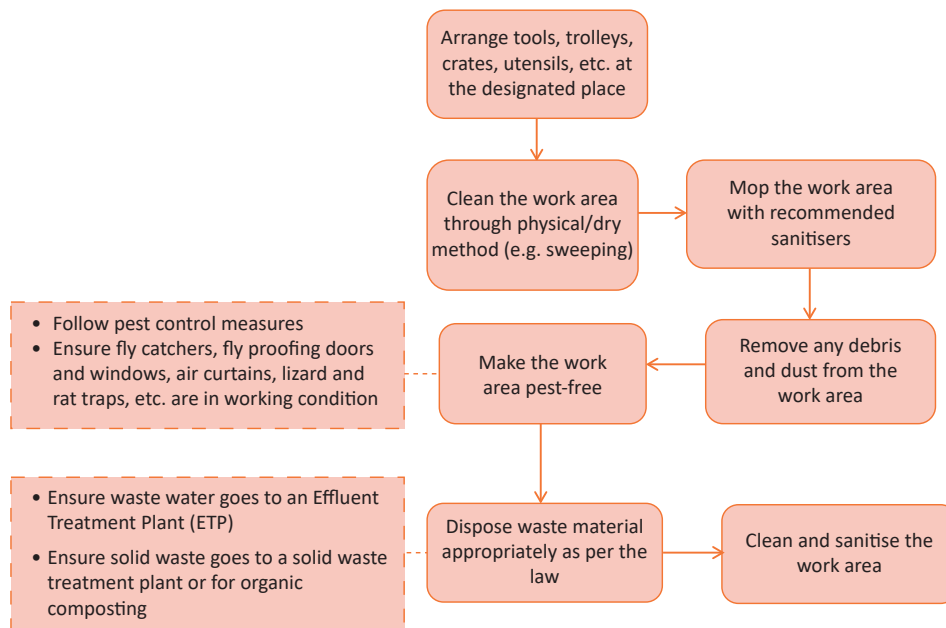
Arrange tools, trolleys, crates, utensils, etc. at the designated place

Clean the work area through physical/dry method (e.g. sweeping)

Mop the work area with recommended sanitisers

Remove any debris and dust from the work area

Make the work area pest-free

• Follow pest control measures
• Ensure fly catchers, fly proofing doors and windows, air curtains, lizard and rat traps, etc. are in working condition

Dispose waste material appropriately as per the law

• Ensure waste water goes to an Effluent Treatment Plant (ETP)
• Ensure solid waste goes to a solid waste treatment plant or for organic composting

Clean and sanitise the work area